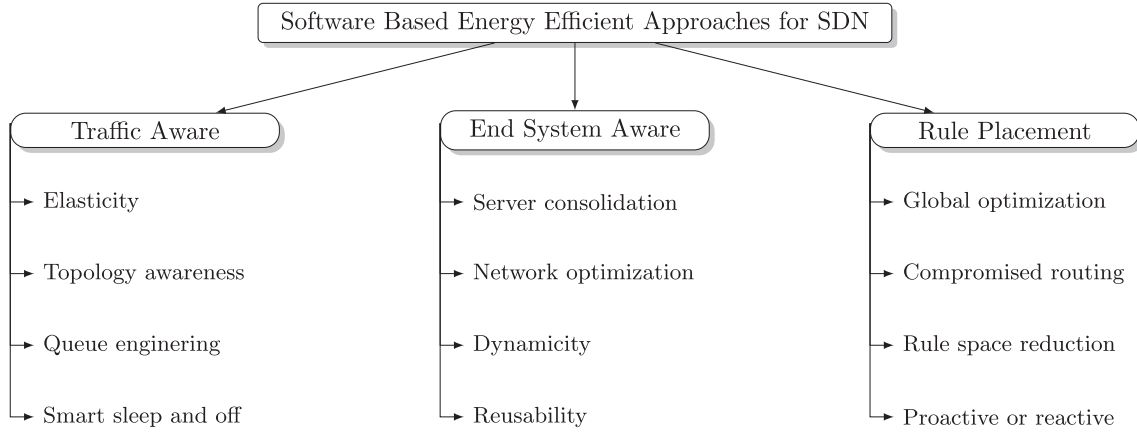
Software Based Energy Efficient Approaches for SDN

Traffic Aware

Elasticity

Topology awareness

Queue enginering

Smart sleep and off

End System Aware

Server consolidation

Network optimization

Dynamicity

Reusability

Rule Placement

Global optimization

Compromised routing

Rule space reduction

Proactive or reactive